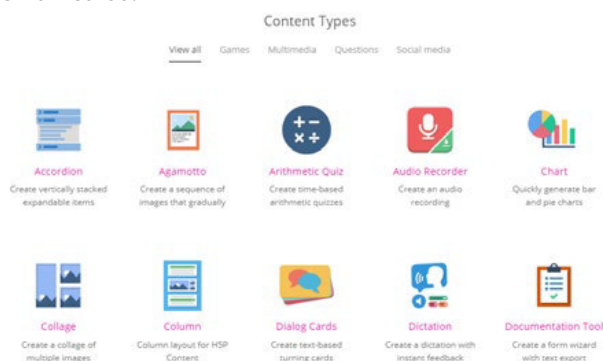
Content Types

View all Games Multimedia Questions Social media

Accordion
Create vertically stacked expandable items

Agamotto
Create a sequence of images that gradually

Arithmetic Quiz
Create time-based arithmetic quizzes

Audio Recorder
Create an audio recording

Chart
Quickly generate bar and pie charts

Collage
Create a collage of multiple images

Column
Column layout for H5P Content

Dialog Cards
Create text-based turning cards

Dictation
Create a dictation with instant feedback

Documentation Tool
Create a form wizard with text export